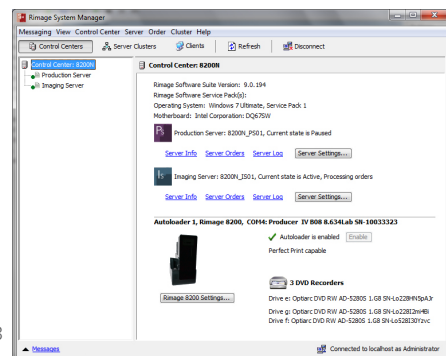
Rimage System Manager

Messaging View Control Center Server Order Cluster Help

Control Centers | Server Clusters | Clients | Refresh | Disconnect

Control Center: 8200N
Production Server
Imaging Server

Control Center: 8200N

Rimage Software Suite Version: 9.0.194
Rimage Software Service Pack(s):
Operating System: Windows 7 Ultimate, Service Pack 1
Motherboard: Intel Corporation: DQ67SW

Production Server: 8200N_PS01, Current state is Paused

Server Info Server Orders Server Log Server Settings...

Imaging Server: 8200N_IS01, Current state is Active, Processing orders

Server Info Server Orders Server Log Server Settings...

Autoloader 1, Rimage 8200, COM4: Producer IV 808 8.634Lab SN-10033323

Autoloader is enabled Enable

Perfect Print capable

3 DVD Recorders

Rimage 8200 Settings...

Drive e: Optiarc DVD RW AD-5280S 1.GB SN-Lo228HN5pA3r

Drive g: Optiarc DVD RW AD-5280S 1.GB SN-Lo2281Zm4Bl

Drive f: Optiarc DVD RW AD-5280S 1.GB SN-Lo528130Yzvc

Messages

Connected to localhost as Administrator